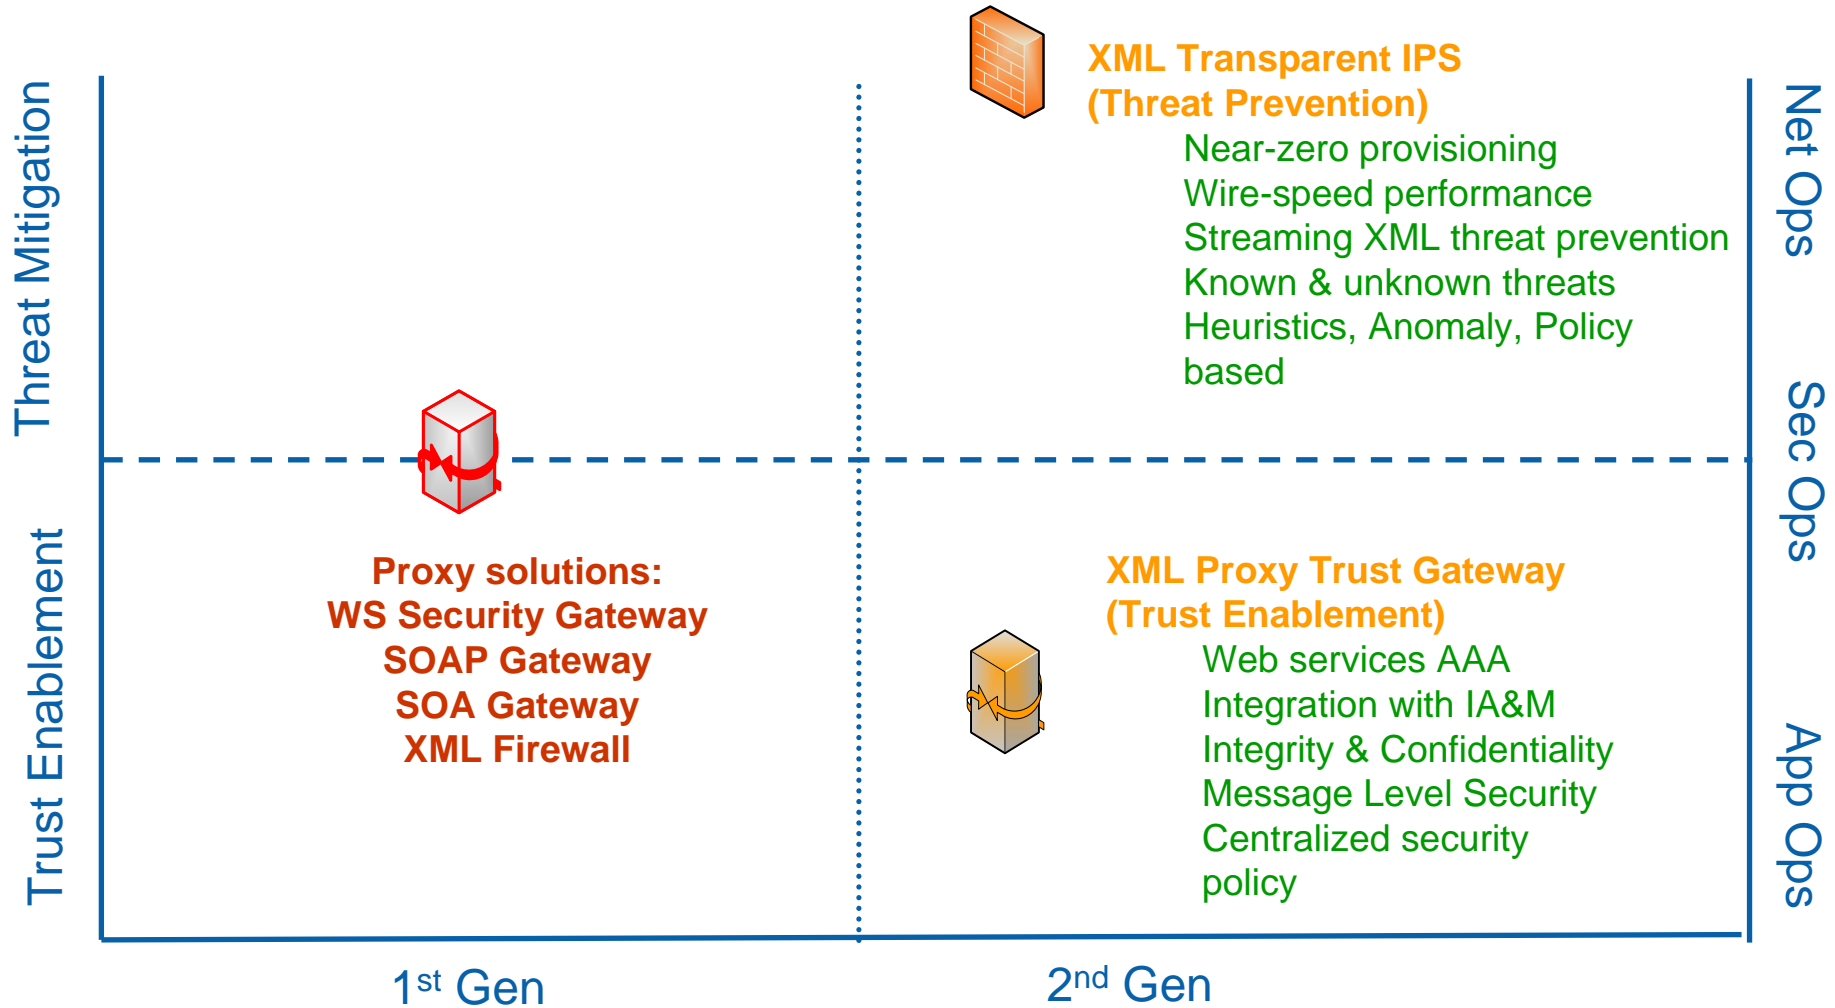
Threat Mitigation

Trust Enablement

XML Transparent IPS
(Threat Prevention)

Near-zero provisioning
Wire-speed performance
Streaming XML threat prevention
Known & unknown threats
Heuristics, Anomaly, Policy based

Net Ops

Sec Ops

App Ops

Proxy solutions:
WS Security Gateway
SOAP Gateway
SOA Gateway
XML Firewall

XML Proxy Trust Gateway
(Trust Enablement)

Web services AAA
Integration with IA&M
Integrity & Confidentiality
Message Level Security
Centralized security policy

1$^{st}$ Gen

2$^{nd}$ Gen